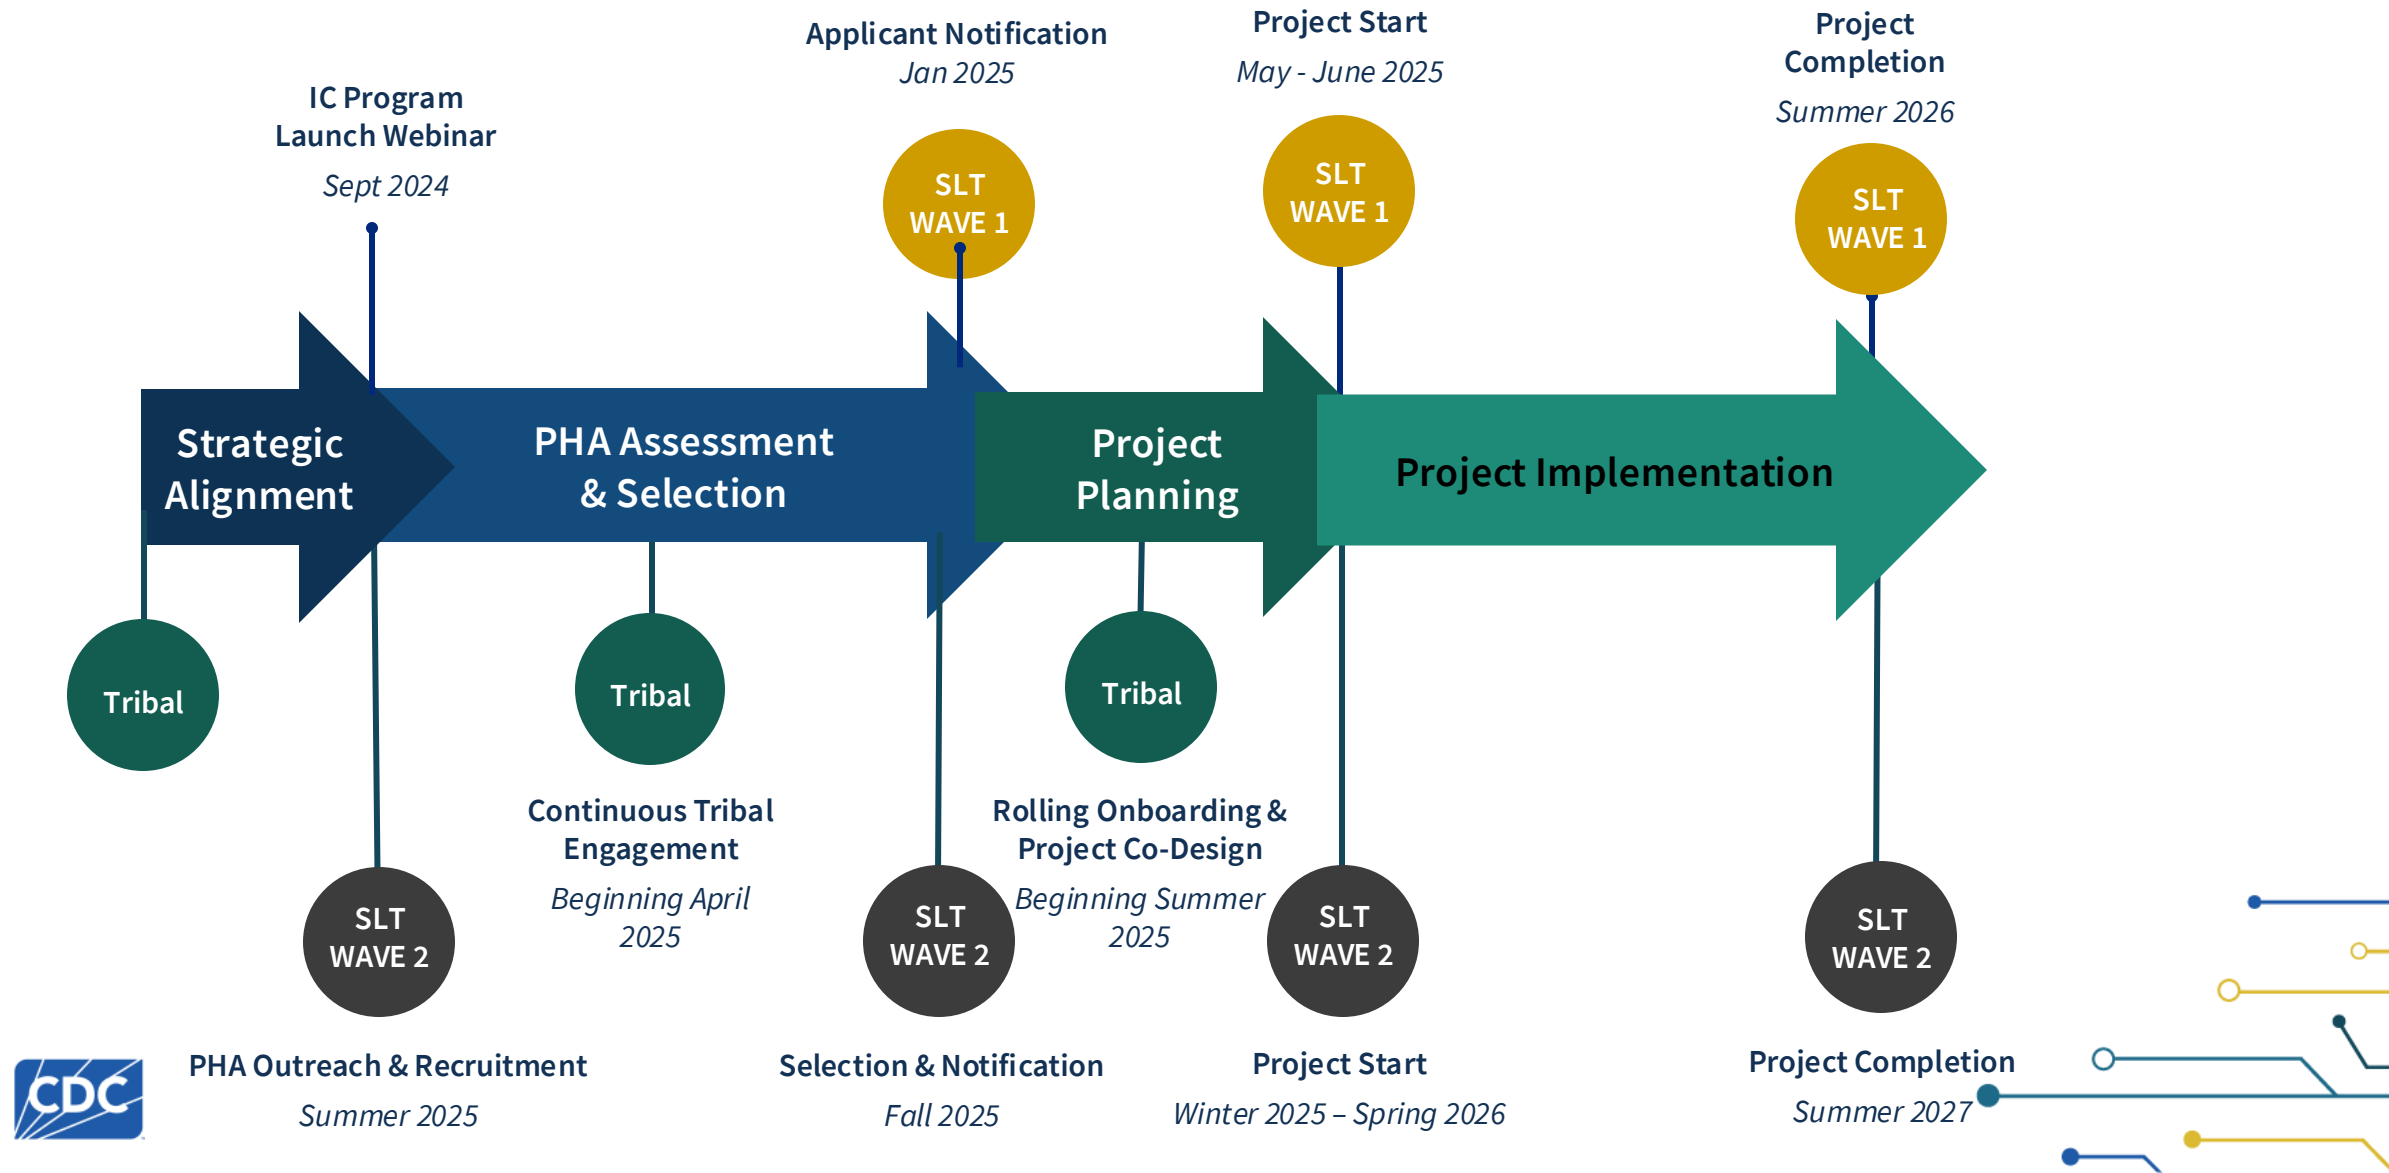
IC Program Launch Webinar
Sept 2024

Applicant Notification
Jan 2025

SLT WAVE 1

Project Start
May - June 2025

SLT WAVE 1

Project Completion
Summer 2026

SLT WAVE 1

Strategic Alignment

PHA Assessment & Selection

Project Planning

Project Implementation

Tribal

Tribal

Tribal

Continuous Tribal Engagement
Beginning April 2025

Rolling Onboarding & Project Co-Design
Beginning Summer 2025

SLT WAVE 2

SLT WAVE 2

SLT WAVE 2

SLT WAVE 2

CDC

PHA Outreach & Recruitment
Summer 2025

Selection & Notification
Fall 2025

Project Start
Winter 2025 – Spring 2026

Project Completion
Summer 2027